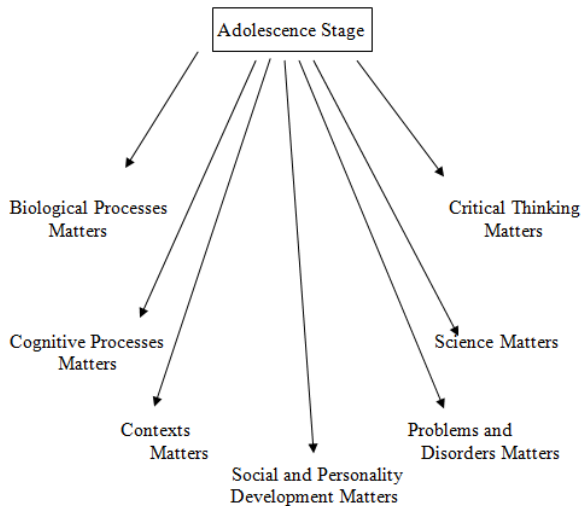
Adolescence Stage

Biological Processes Matters

Critical Thinking Matters

Cognitive Processes Matters

Science Matters

Contexts Matters

Problems and Disorders Matters

Social and Personality Development Matters